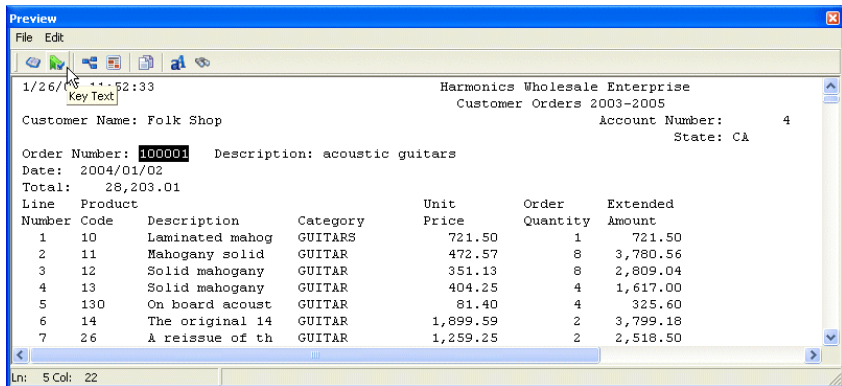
Preview

File Edit

Key Text

1/26/0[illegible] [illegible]:52:33 Harmonics Wholesale Enterprise
Customer Orders 2003-2005

Customer Name: Folk Shop Account Number: 4
State: CA

Order Number: 100001 Description: acoustic guitars
Date: 2004/01/02
Total: 28,203.01

| Line Number | Product Code | Description | Category | Unit Price | Order Quantity | Extended Amount |
|---|---|---|---|---|---|---|
| 1 | 10 | Laminated mahog | GUITARS | 721.50 | 1 | 721.50 |
| 2 | 11 | Mahogany solid | GUITAR | 472.57 | 8 | 3,780.56 |
| 3 | 12 | Solid mahogany | GUITAR | 351.13 | 8 | 2,809.04 |
| 4 | 13 | Solid mahogany | GUITAR | 404.25 | 4 | 1,617.00 |
| 5 | 130 | On board acoust | GUITAR | 81.40 | 4 | 325.60 |
| 6 | 14 | The original 14 | GUITAR | 1,899.59 | 2 | 3,799.18 |
| 7 | 26 | A reissue of th | GUITAR | 1,259.25 | 2 | 2,518.50 |

Ln: 5 Col: 22